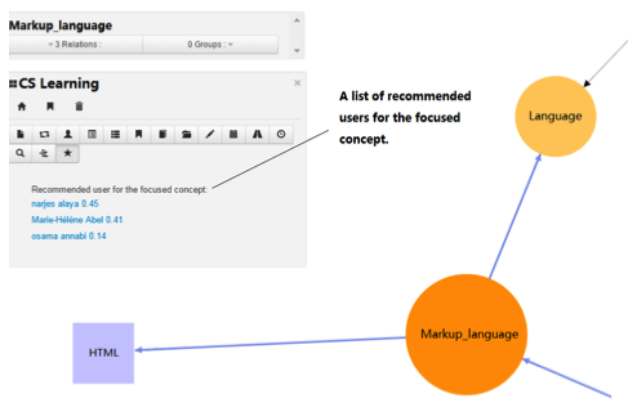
Markup_language

3 Relations

0 Groups

CS Learning

Recommended user for the focused concept:

narjes alaya 0.45

Marie-Hélène Abel 0.41

osama annabi 0.14

A list of recommended users for the focused concept.

Language

Markup_language

HTML